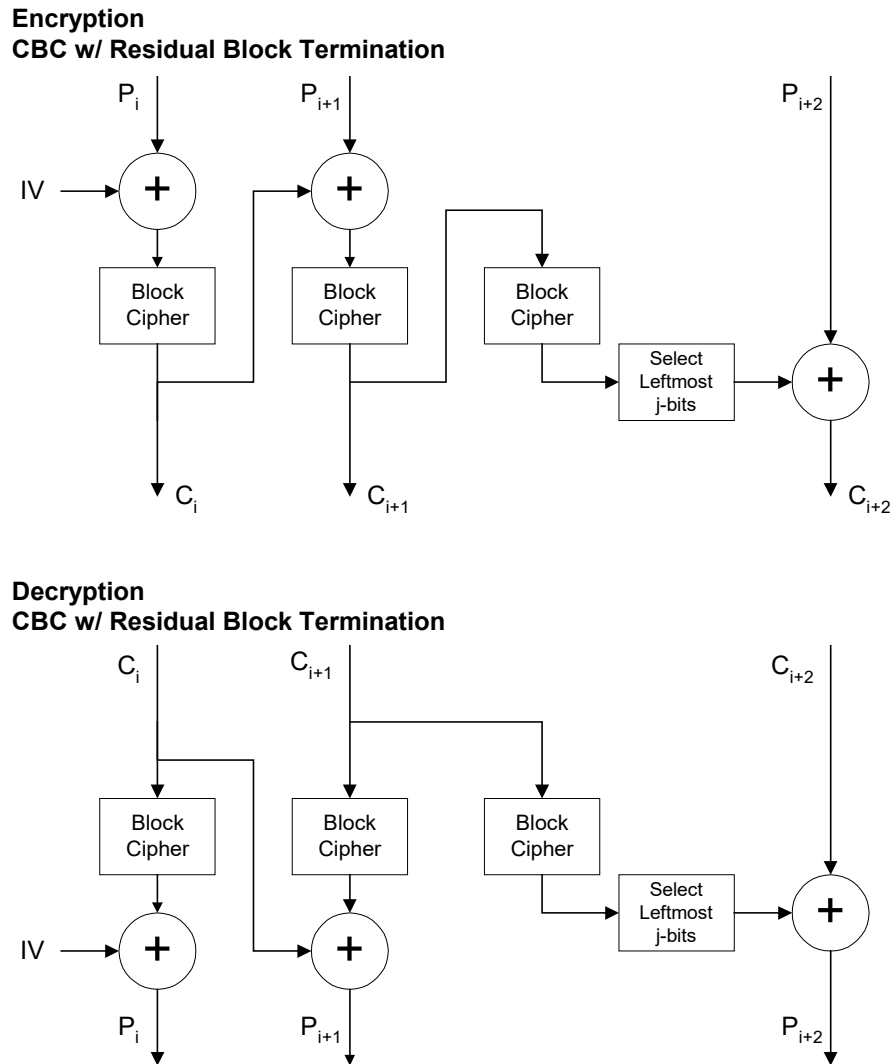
**Encryption**
**CBC w/ Residual Block Termination**

$P_i$ $P_{i+1}$ $P_{i+2}$

IV +

+

Block Cipher

Block Cipher

Block Cipher

Select Leftmost j-bits

+

$C_i$ $C_{i+1}$ $C_{i+2}$

**Decryption**
**CBC w/ Residual Block Termination**

$C_i$ $C_{i+1}$ $C_{i+2}$

Block Cipher

Block Cipher

Block Cipher

Select Leftmost j-bits

+

IV +

+

$P_i$ $P_{i+1}$ $P_{i+2}$